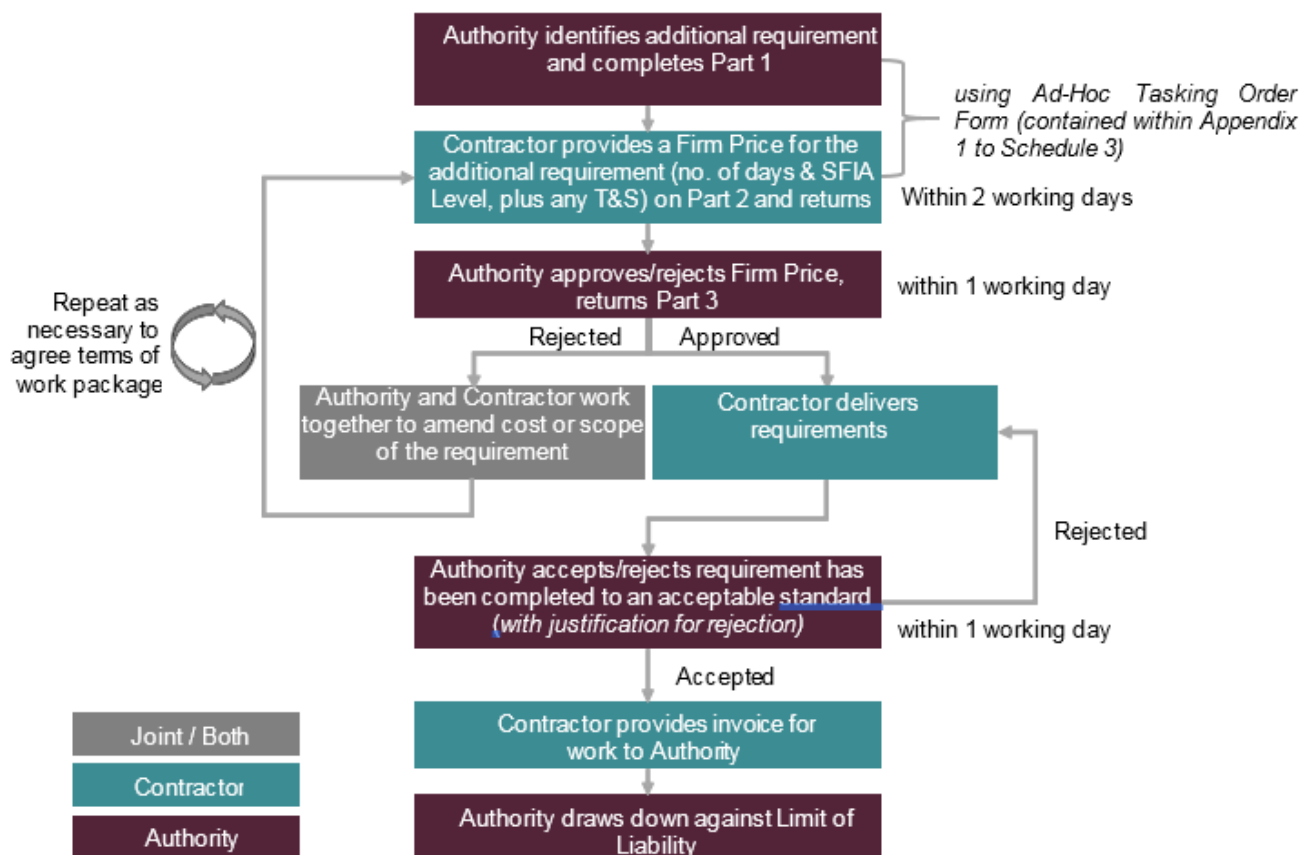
Authority identifies additional requirement and completes Part 1

using Ad-Hoc Tasking Order Form (contained within Appendix 1 to Schedule 3)

Contractor provides a Firm Price for the additional requirement (no. of days & SFIA Level, plus any T&S) on Part 2 and returns

Within 2 working days

Authority approves/rejects Firm Price, returns Part 3

within 1 working day

Repeat as necessary to agree terms of work package

Rejected

Approved

Authority and Contractor work together to amend cost or scope of the requirement

Contractor delivers requirements

Rejected

Authority accepts/rejects requirement has been completed to an acceptable standard (with justification for rejection)

within 1 working day

Accepted

Joint / Both

Contractor

Authority

Contractor provides invoice for work to Authority

Authority draws down against Limit of Liability